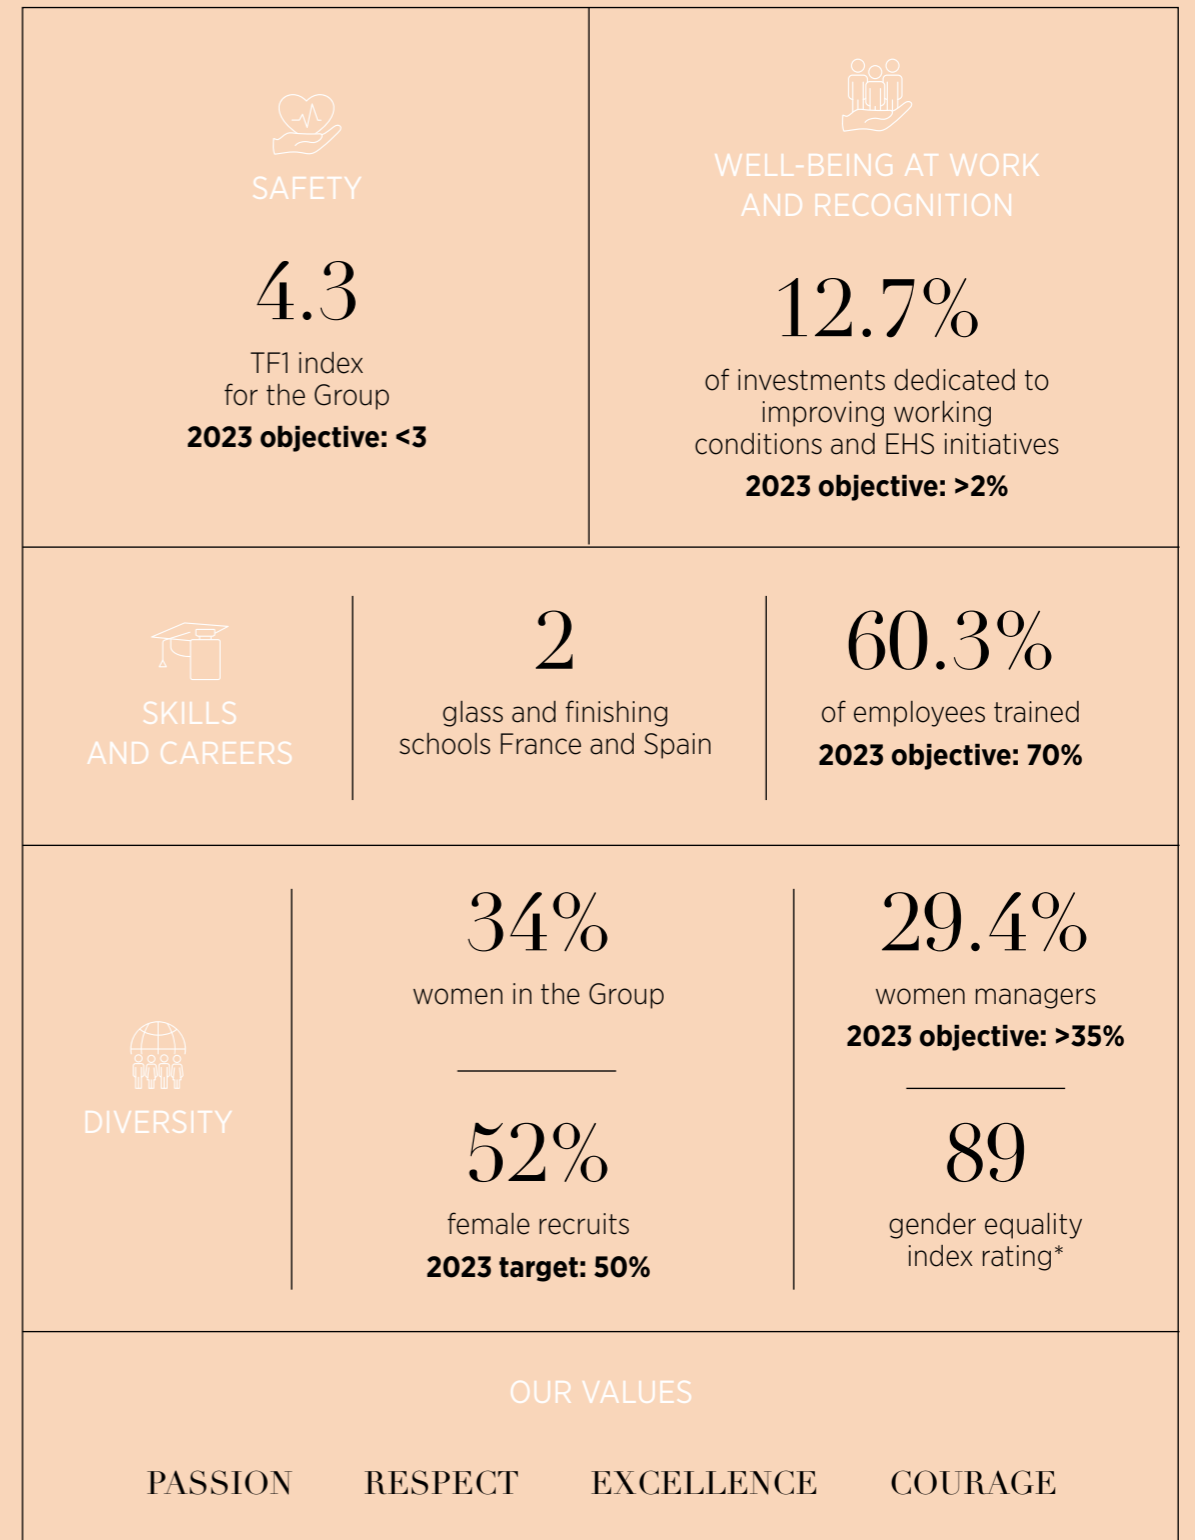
SAFETY

4.3

TF1 index for the Group

**2023 objective: <3**

WELL-BEING AT WORK AND RECOGNITION

12.7%

of investments dedicated to improving working conditions and EHS initiatives

**2023 objective: >2%**

SKILLS AND CAREERS

2

glass and finishing schools France and Spain

60.3%

of employees trained

**2023 objective: 70%**

DIVERSITY

34%

women in the Group

52%

female recruits

**2023 target: 50%**

29.4%

women managers

**2023 objective: >35%**

89

gender equality index rating*

OUR VALUES

PASSION RESPECT EXCELLENCE COURAGE